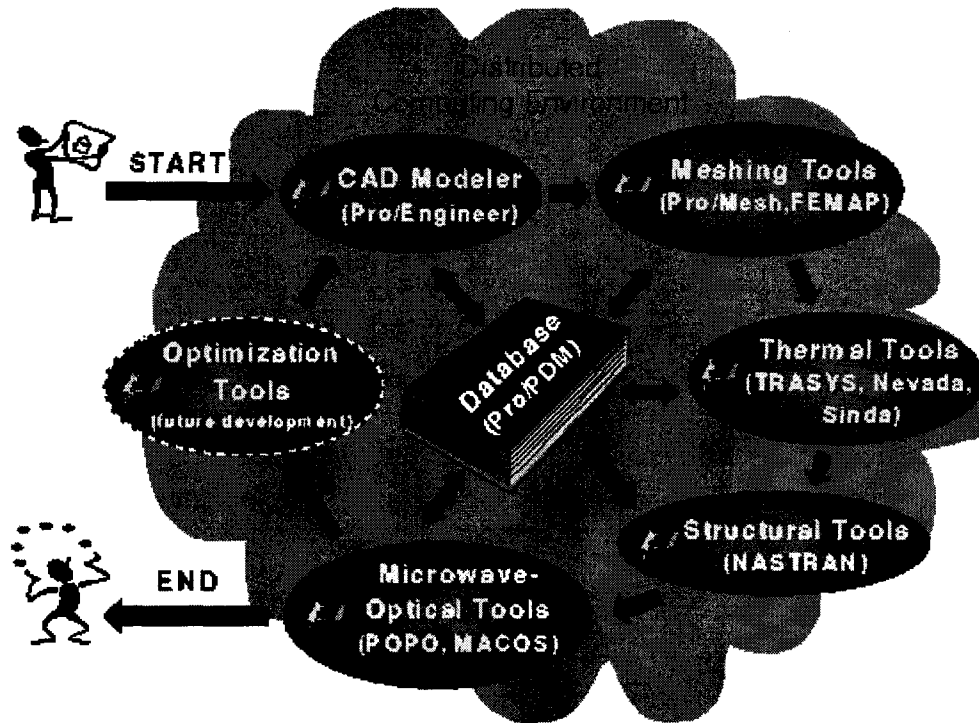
Distributed Computing Environment

START

CAD Modeler (Pro/Engineer)

Meshing Tools (Pro/Mesh,FEMAP)

Optimization Tools (future development)

Database (Pro/PDM)

Thermal Tools (TRASYS, Nevada, Sinda)

Structural Tools (NASTRAN)

END

Microwave-Optical Tools (POPO, MACOS)